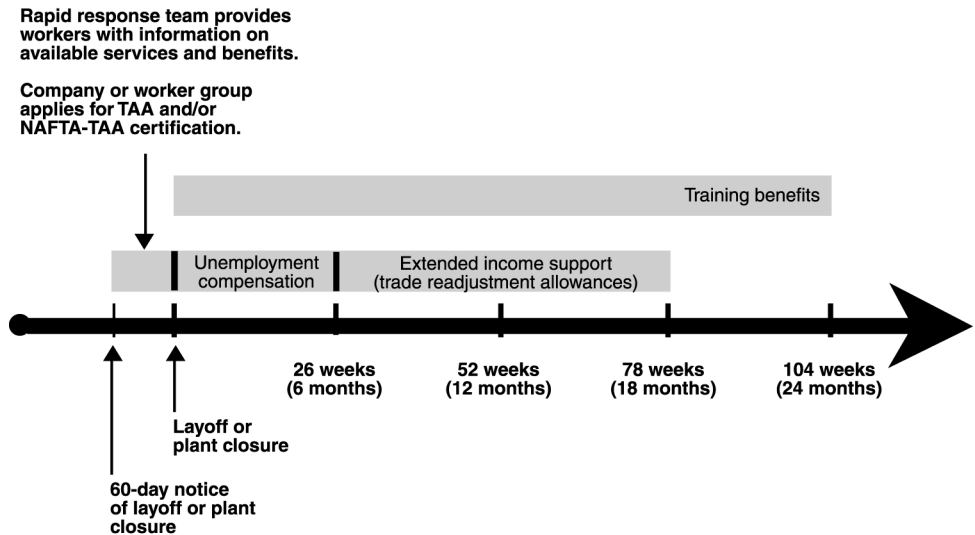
Rapid response team provides workers with information on available services and benefits.

Company or worker group applies for TAA and/or NAFTA-TAA certification.

Training benefits

Unemployment compensation

Extended income support (trade readjustment allowances)

26 weeks (6 months)

52 weeks (12 months)

78 weeks (18 months)

104 weeks (24 months)

Layoff or plant closure

60-day notice of layoff or plant closure